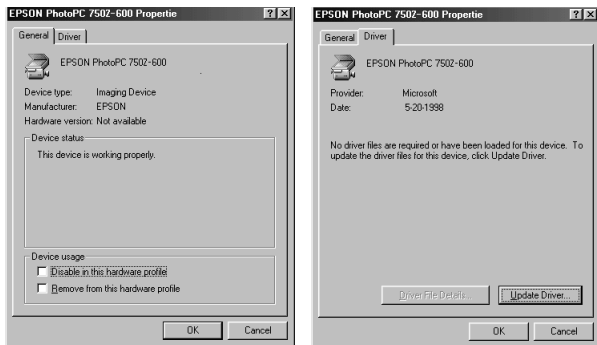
EPSON PhotoPC 7502-600 Propertie ? ×

General | Driver

EPSON PhotoPC 7502-600

Device type: Imaging Device
Manufacturer: EPSON
Hardware version: Not available

Device status

This device is working properly.

Device usage

Disable in this hardware profile

Remove from this hardware profile

OK Cancel

EPSON PhotoPC 7502-600 Propertie ? ×

General | Driver

EPSON PhotoPC 7502-600

Provider: Microsoft
Date: 5-20-1998

No driver files are required or have been loaded for this device. To update the driver files for this device, click Update Driver.

Driver File Details... Update Driver...

OK Cancel